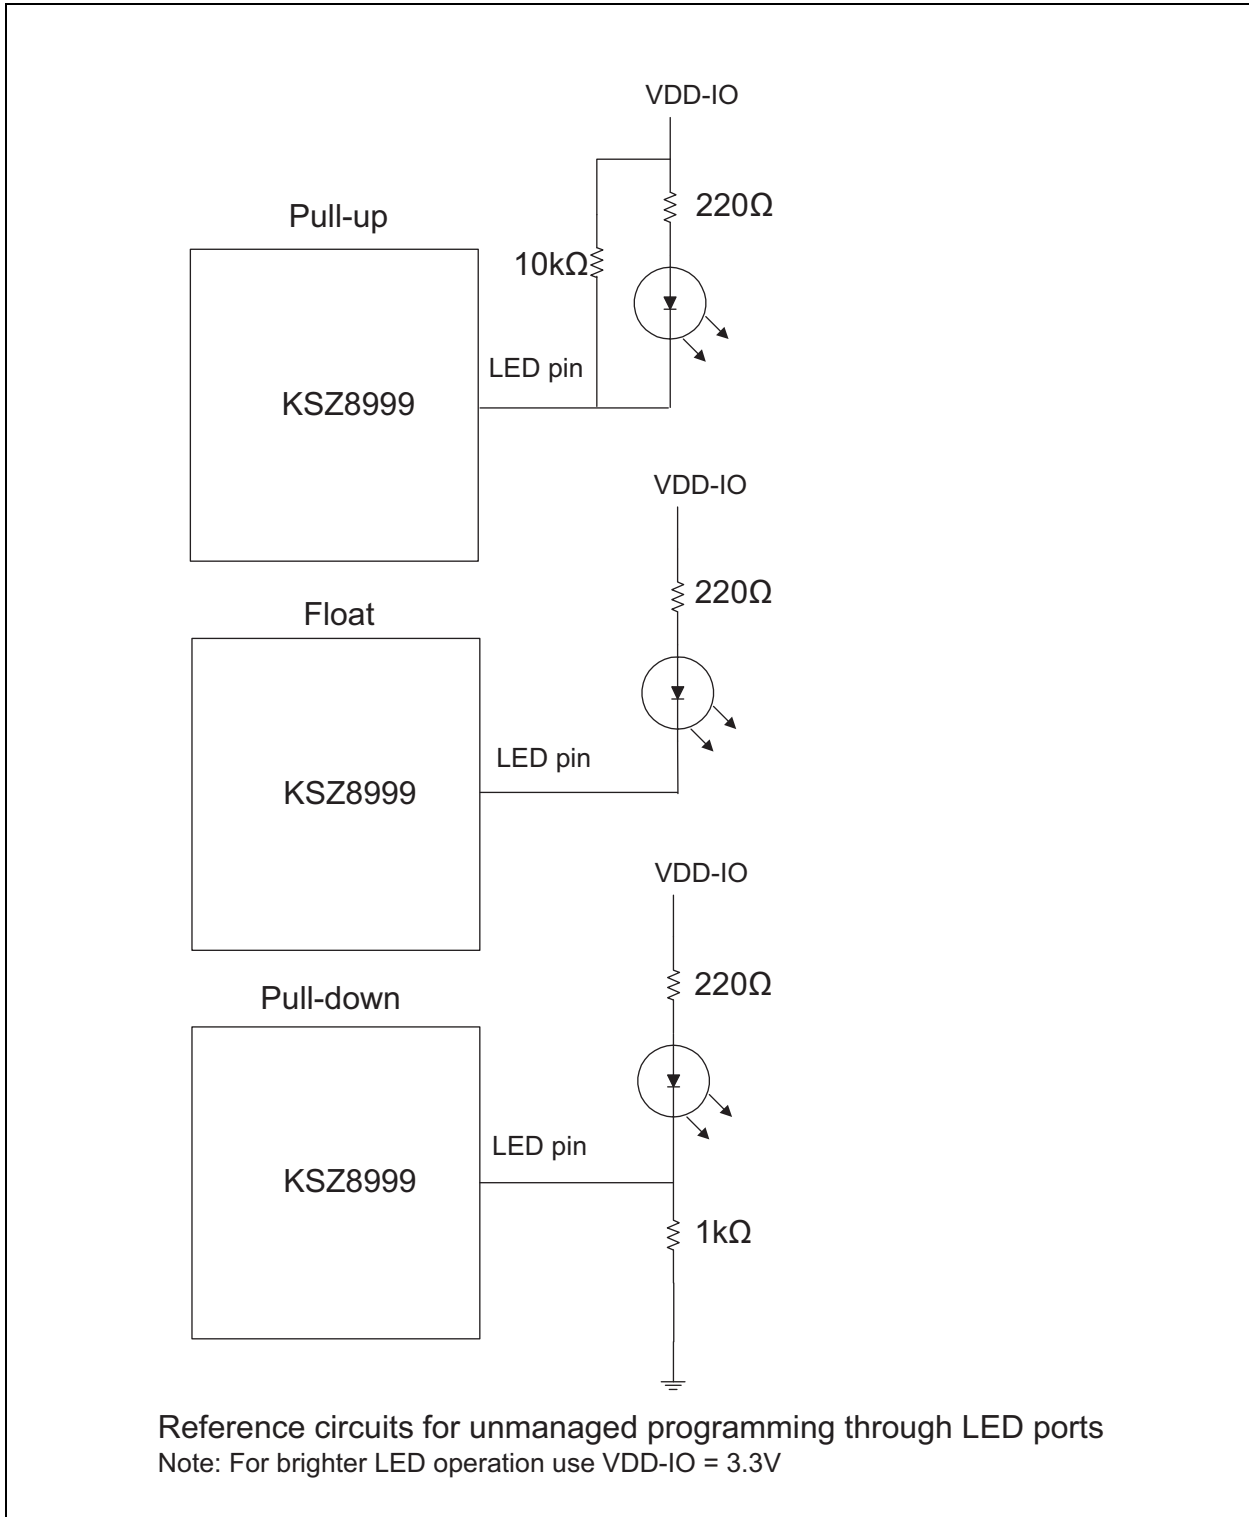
VDD-IO

Pull-up

220Ω

10kΩ

LED pin

KSZ8999

VDD-IO

220Ω

Float

LED pin

KSZ8999

VDD-IO

220Ω

Pull-down

LED pin

KSZ8999

1kΩ

Reference circuits for unmanaged programming through LED ports
Note: For brighter LED operation use VDD-IO = 3.3V